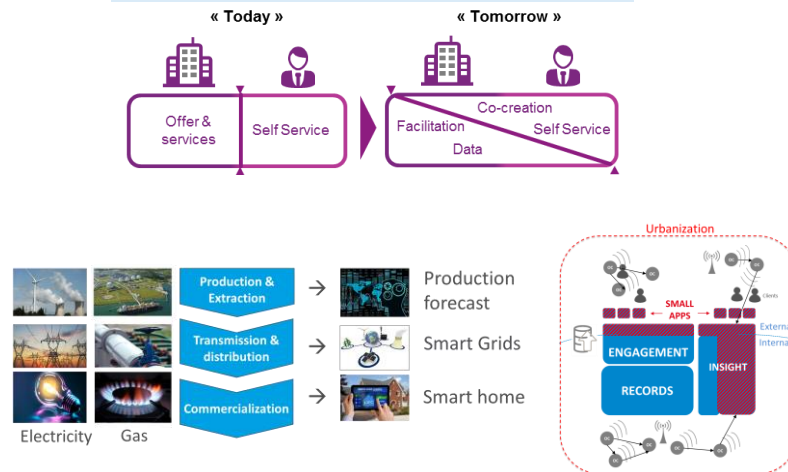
« Today »

Offer & services

Self Service

« Tomorrow »

Co-creation

Facilitation

Self Service

Data

Production & Extraction

Transmission & distribution

Commercialization

Electricity

Gas

Production forecast

Smart Grids

Smart home

Urbanization

SMALL APPS

Clients

Extern

Intern

ENGAGEMENT

RECORDS

INSIGHT